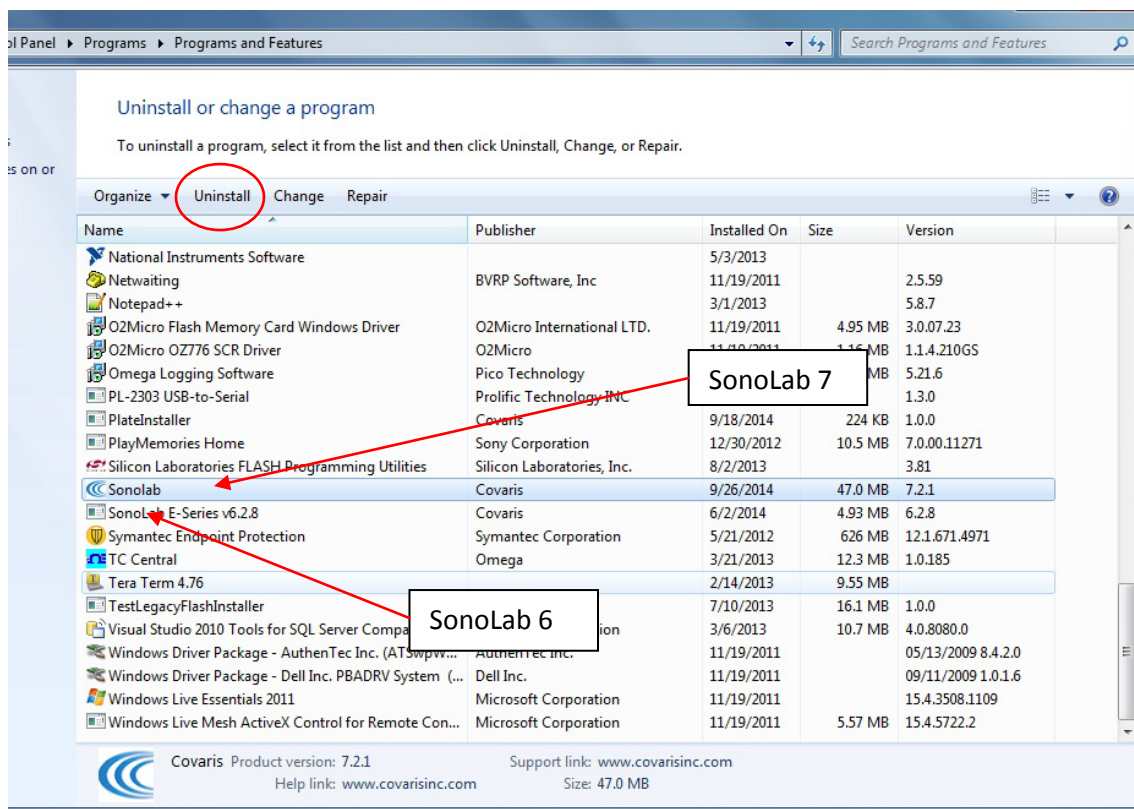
ol Panel ▸ Programs ▸ Programs and Features

Search Programs and Features

s on or

Uninstall or change a program

To uninstall a program, select it from the list and then click Uninstall, Change, or Repair.

Organize ▾ Uninstall Change Repair

| Name | Publisher | Installed On | Size | Version |
|---|---|---|---|---|
| National Instruments Software | | 5/3/2013 | | |
| Netwaiting | BVRP Software, Inc | 11/19/2011 | | 2.5.59 |
| Notepad++ | | 3/1/2013 | | 5.8.7 |
| O2Micro Flash Memory Card Windows Driver | O2Micro International LTD. | 11/19/2011 | 4.95 MB | 3.0.07.23 |
| O2Micro OZ776 SCR Driver | O2Micro | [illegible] | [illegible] MB | 1.1.4.210GS |
| Omega Logging Software | Pico Technology | | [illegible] MB | 5.21.6 |
| PL-2303 USB-to-Serial | Prolific Technology INC | | | 1.3.0 |
| PlateInstaller | Covaris | 9/18/2014 | 224 KB | 1.0.0 |
| PlayMemories Home | Sony Corporation | 12/30/2012 | 10.5 MB | 7.0.00.11271 |
| Silicon Laboratories FLASH Programming Utilities | Silicon Laboratories, Inc. | 8/2/2013 | | 3.81 |
| Sonolab | Covaris | 9/26/2014 | 47.0 MB | 7.2.1 |
| SonoLab E-Series v6.2.8 | Covaris | 6/2/2014 | 4.93 MB | 6.2.8 |
| Symantec Endpoint Protection | Symantec Corporation | 5/21/2012 | 626 MB | 12.1.671.4971 |
| TC Central | Omega | 3/21/2013 | 12.3 MB | 1.0.185 |
| Tera Term 4.76 | | 2/14/2013 | 9.55 MB | |
| TestLegacyFlashInstaller | | 7/10/2013 | 16.1 MB | 1.0.0 |
| Visual Studio 2010 Tools for SQL Server Compa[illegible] | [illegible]ion | 3/6/2013 | 10.7 MB | 4.0.8080.0 |
| Windows Driver Package - AuthenTec Inc. (ATSwpW... | AuthenTec Inc. | 11/19/2011 | | 05/13/2009 8.4.2.0 |
| Windows Driver Package - Dell Inc. PBADRV System (... | Dell Inc. | 11/19/2011 | | 09/11/2009 1.0.1.6 |
| Windows Live Essentials 2011 | Microsoft Corporation | 11/19/2011 | | 15.4.3508.1109 |
| Windows Live Mesh ActiveX Control for Remote Con... | Microsoft Corporation | 11/19/2011 | 5.57 MB | 15.4.5722.2 |

SonoLab 7

SonoLab 6

Covaris Product version: 7.2.1 Support link: www.covarisinc.com
Help link: www.covarisinc.com Size: 47.0 MB